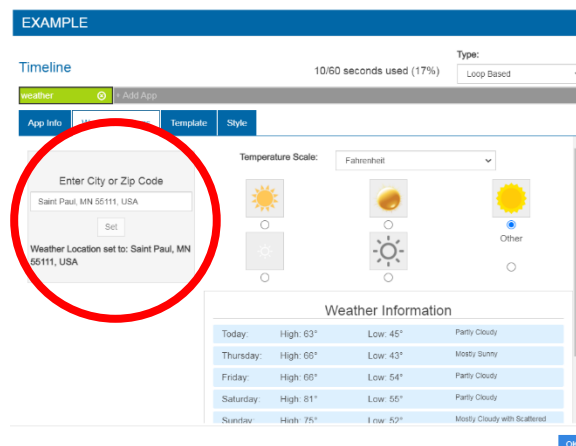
EXAMPLE

Timeline

10/60 seconds used (17%)

Type:

Loop Based

weather

+ Add App

App Info

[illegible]

Template

Style

Enter City or Zip Code

Saint Paul, MN 55111, USA

Set

Weather Location set to: Saint Paul, MN 55111, USA

Temperature Scale:

Fahrenheit

Other

Weather Information

| | | | |
|---|---|---|---|
| Today: | High: 63° | Low: 45° | Partly Cloudy |
| Thursday: | High: 66° | Low: 43° | Mostly Sunny |
| Friday: | High: 66° | Low: 54° | Partly Cloudy |
| Saturday: | High: 81° | Low: 55° | Partly Cloudy |
| Sunday: | High: 75° | Low: 52° | Mostly Cloudy with Scattered |

Ok